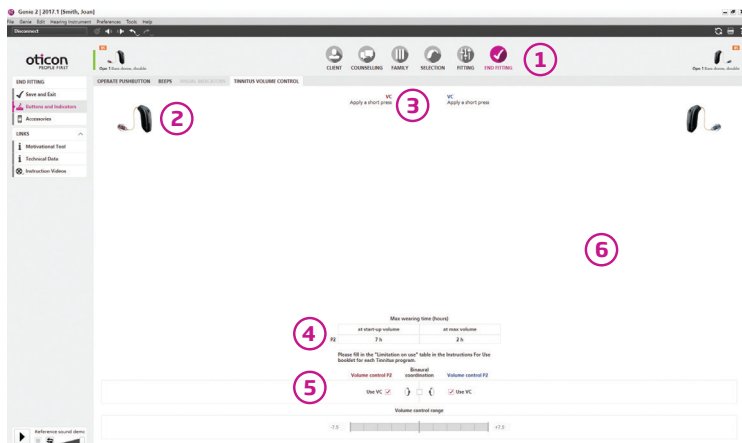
Genie 2 | 2017.1 (Smith, Joan)

File Genie Edit Hearing Instrument Preferences Tools Help

Disconnect

oticon
PEOPLE FIRST

Opn 1 bas dome, double

CLIENT COUNSELLING FAMILY SELECTION FITTING END FITTING

1

Opn 1 bas dome, double

END FITTING

Save and Exit

Buttons and Indicators

Accessories

LINKS

Motivational Tool

Technical Data

Instruction Videos

OPERATE PUSHBUTTON BEEPS VISUAL INDICATORS TINNITUS VOLUME CONTROL

2

VC
Apply a short press

3

VC
Apply a short press

6

Max wearing time (hours)

4

| | at start-up volume | at max volume |
|---|---|---|
| P2 | 7 h | 2 h |

Please fill in the "Limitation on use" table in the Instructions For Use booklet for each Tinnitus program.

5

Volume control P2

Binaural coordination

Volume control P2

Use VC

Use VC

Volume control range

-7.5

+7.5

Reference sound demo